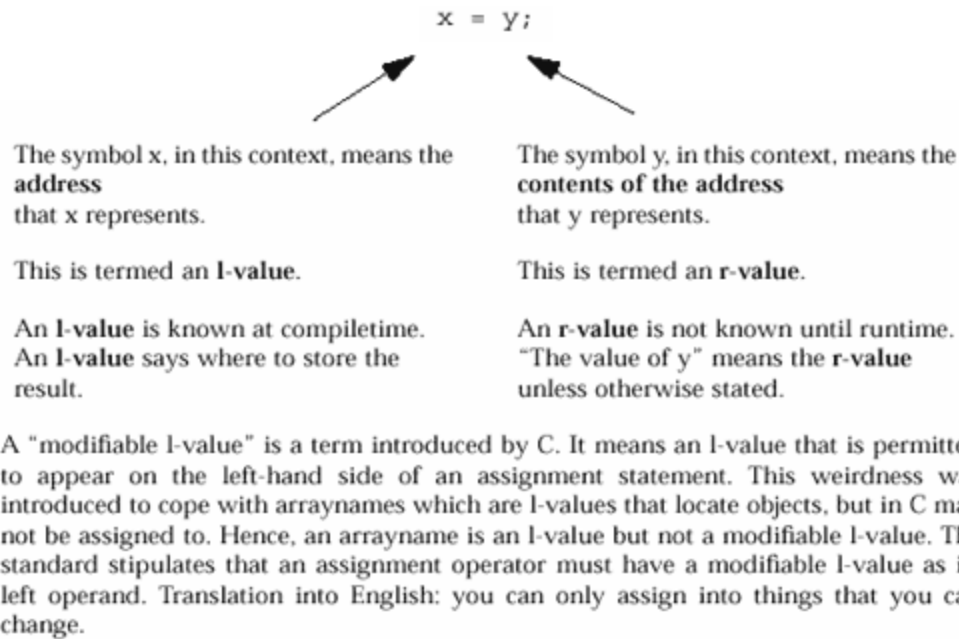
x = y;

The symbol x, in this context, means the **address** that x represents.

This is termed an **l-value**.

An **l-value** is known at compiletime. An **l-value** says where to store the result.

The symbol y, in this context, means the **contents of the address** that y represents.

This is termed an **r-value**.

An **r-value** is not known until runtime. "The value of y" means the **r-value** unless otherwise stated.

A "modifiable l-value" is a term introduced by C. It means an l-value that is permitte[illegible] to appear on the left-hand side of an assignment statement. This weirdness w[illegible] introduced to cope with arraynames which are l-values that locate objects, but in C ma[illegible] not be assigned to. Hence, an arrayname is an l-value but not a modifiable l-value. Th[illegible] standard stipulates that an assignment operator must have a modifiable l-value as i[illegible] left operand. Translation into English: you can only assign into things that you ca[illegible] change.